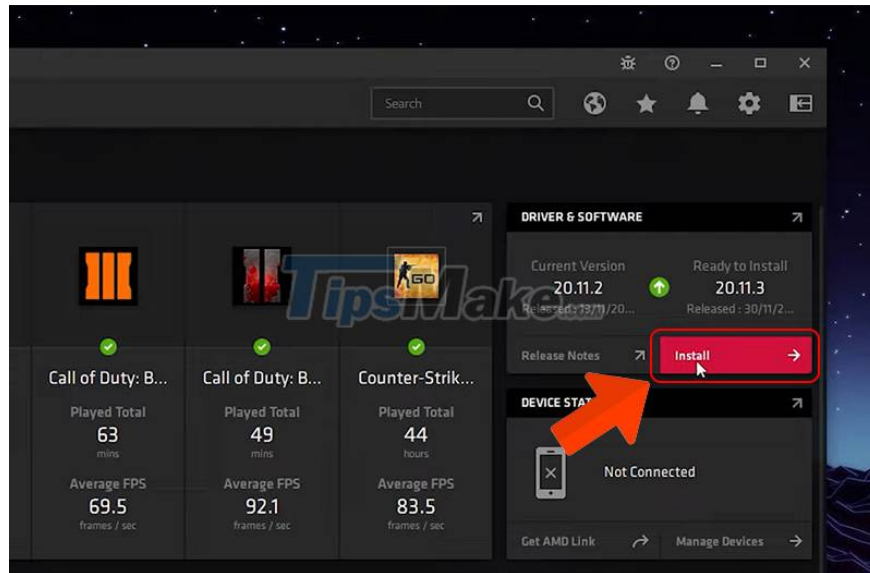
Search

Call of Duty: B...
Played Total
63
mins
Average FPS
69.5
frames / sec

Call of Duty: B...
Played Total
49
mins
Average FPS
92.1
frames / sec

GO
Counter-Strik...
Played Total
44
hours
Average FPS
83.5
frames / sec

DRIVER & SOFTWARE
Current Version
20.11.2
Released : 13/11/20...
Ready to Install
20.11.3
Released : 30/11/2...
Release Notes
Install

DEVICE STAT
Not Connected
Get AMD Link
Manage Devices

TipsMake